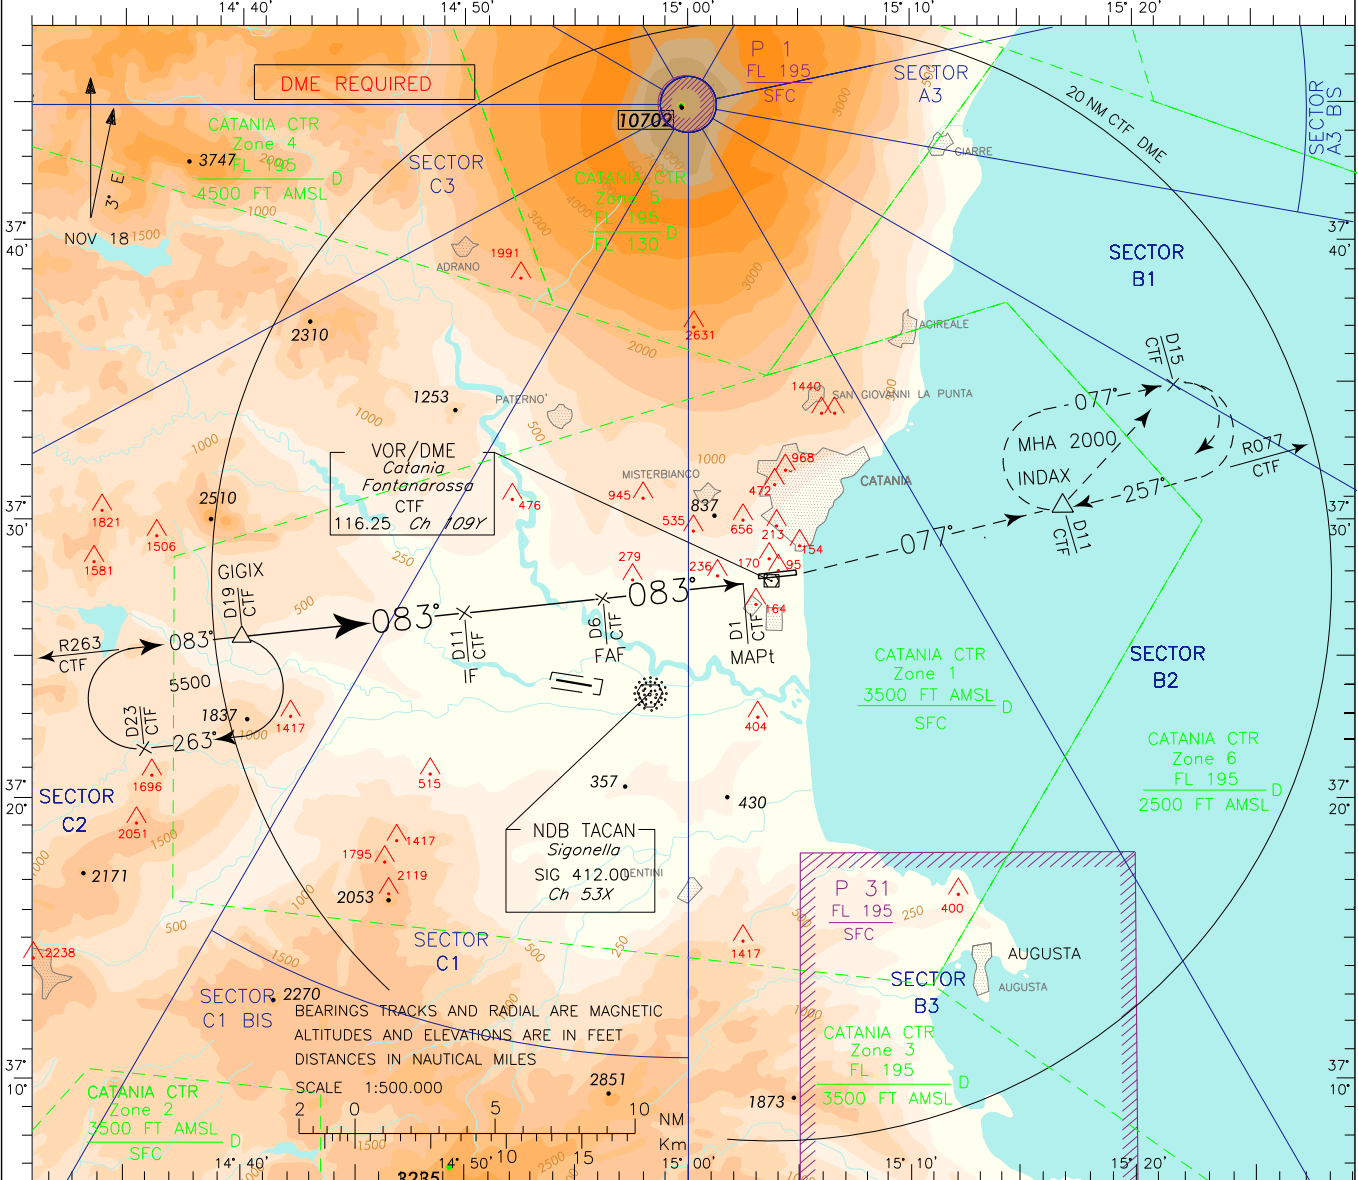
14° 40'
14° 50'
15° 00'
15° 10'
15° 20'

DME REQUIRED

P 1
FL 195
SFC

SECTOR
A3

20 NM CTF DME

SECTOR
A3 BIS

CATANIA CTR
Zone 4
3747 FL 195
4500 FT AMSL D

3° E
NOV 18

SECTOR
C3

10702

CATANIA CTR
Zone 5
FL 195
FL 130 D

GIARRE

37° 40'

SECTOR
B1

ADRANO
1991

2310

2631

2000

3000

ACIREALE

1440
SAN GIOVANNI LA PUNTA

D15
CTF

077°

MHA 2000

INDAX

R077
CTF

257°

D11
CTF

1253
PATERNO'

1000

VOR/DME
Catania
Fontanarossa
CTF
116.25 Ch 109Y

476

MISTERBIANCO
945
968
CATANIA
472
837
535
656
213
154

077°

2510
1821
1506
1581

37° 30'

279
236
170
95

GIGIX
D19
CTF

083°

D11
CTF
IF

D6
CTF
FAF

083°

D1
CTF
MAPt

164

R263
CTF

083°

5500

1837
1417

D23
CTF

263°

404

CATANIA CTR
Zone 1
3500 FT AMSL D
SFC

SECTOR
B2

CATANIA CTR
Zone 6
FL 195 D
2500 FT AMSL

515

357

430

1696

SECTOR
C2

37° 20'

2051

1417
1795
2119

NDB TACAN
Sigonella
SIG 412.00
Ch 53X

LENTINI

2171

2053

P 31
FL 195
SFC

400

2238

500

SECTOR
C1

1417

AUGUSTA
AUGUSTA

SECTOR
B3

SECTOR 2270
C1 BIS

BEARINGS TRACKS AND RADIAL ARE MAGNETIC
ALTITUDES AND ELEVATIONS ARE IN FEET
DISTANCES IN NAUTICAL MILES

CATANIA CTR
Zone 3
FL 195
3500 FT AMSL D

SCALE 1:500.000

2851

37° 10'

1873

CATANIA CTR
Zone 2
3500 FT AMSL D
SFC

2 0 5 10 NM
10 15 Km

14° 40'
14° 50'
15° 00'
15° 10'
15° 20'

3285